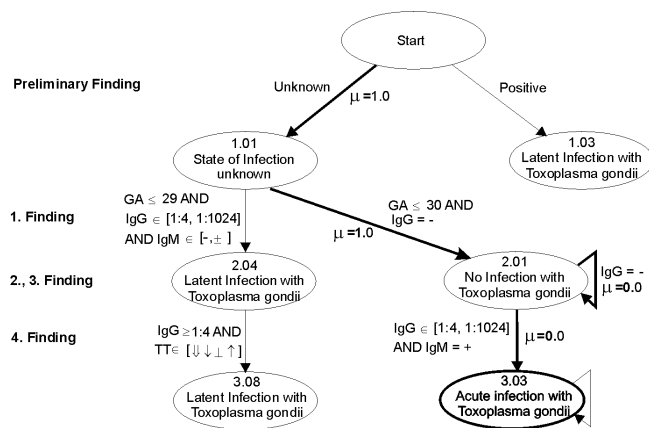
Start

Preliminary Finding

Unknown

$\mu = 1.0$

Positive

1.01
State of Infection unknown

1.03
Latent Infection with Toxoplasma gondii

1. Finding

GA $\leq$ 29 AND
IgG $\in$ [1:4, 1:1024]
AND IgM $\in$ [-, $\pm$ ]

GA $\leq$ 30 AND
IgG = -

$\mu = 1.0$

2., 3. Finding

2.04
Latent Infection with Toxoplasma gondii

2.01
No Infection with Toxoplasma gondii

IgG = -
$\mu = 0.0$

4. Finding

IgG $\geq$ 1:4 AND
TT $\in$ [$\Downarrow \downarrow \perp \uparrow$]

IgG $\in$ [1:4, 1:1024]
AND IgM = +

$\mu = 0.0$

3.08
Latent Infection with Toxoplasma gondii

3.03
Acute infection with Toxoplasma gondii